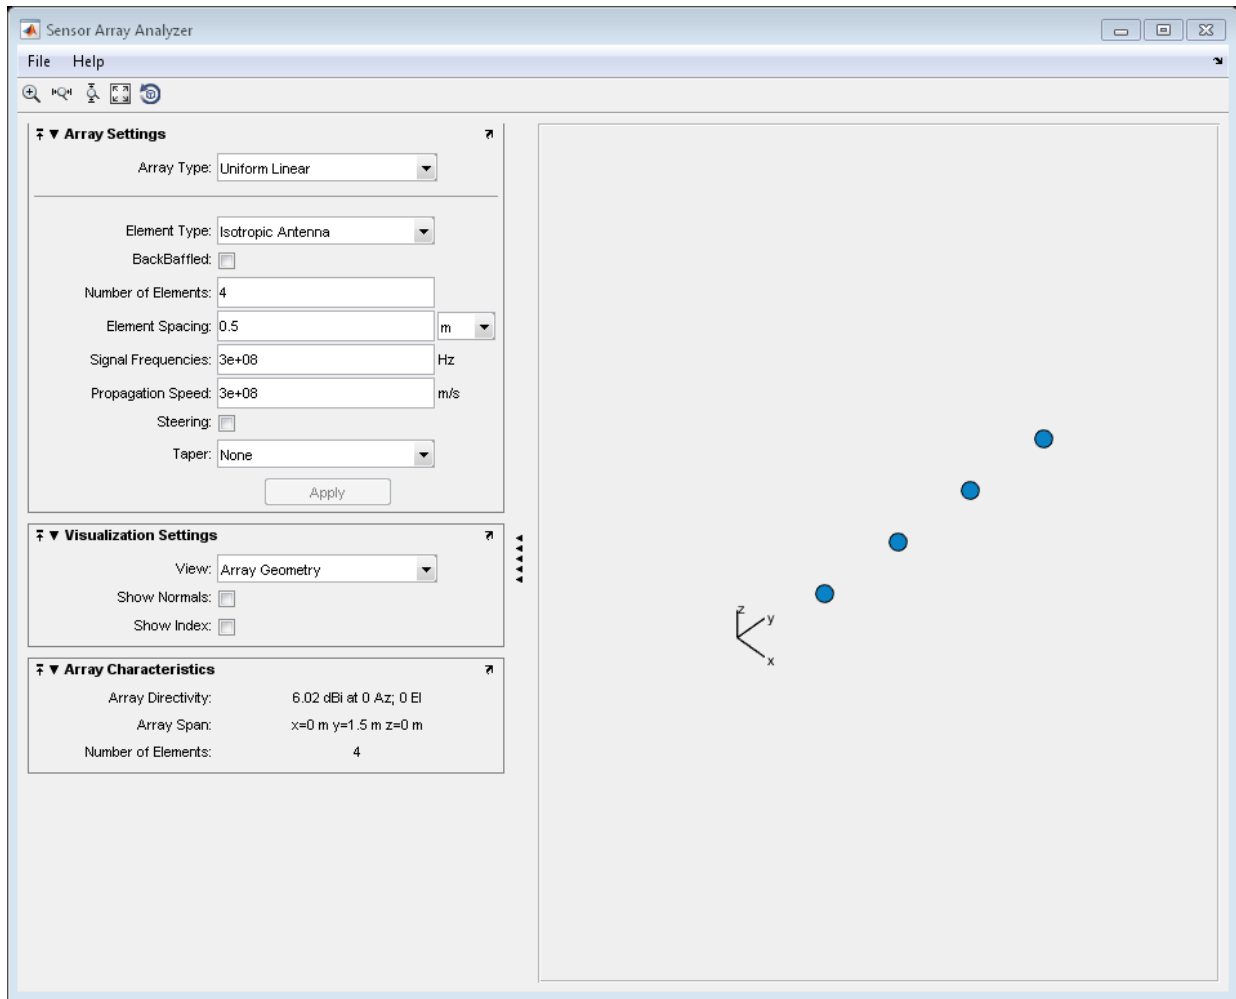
Sensor Array Analyzer

File Help

Array Settings

Array Type: Uniform Linear

Element Type: Isotropic Antenna

BackBaffled:

Number of Elements: 4

Element Spacing: 0.5 m

Signal Frequencies: 3e+08 Hz

Propagation Speed: 3e+08 m/s

Steering:

Taper: None

Apply

Visualization Settings

View: Array Geometry

Show Normals:

Show Index:

Array Characteristics

Array Directivity: 6.02 dBi at 0 Az; 0 El

Array Span: x=0 m y=1.5 m z=0 m

Number of Elements: 4

z
y
x